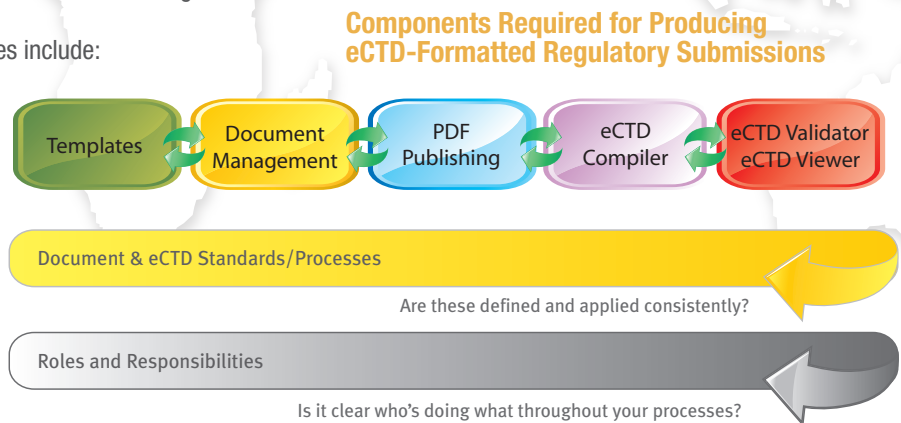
es include:

Components Required for Producing eCTD-Formatted Regulatory Submissions

Templates

Document Management

PDF Publishing

eCTD Compiler

eCTD Validator eCTD Viewer

Document & eCTD Standards/Processes

Are these defined and applied consistently?

Roles and Responsibilities

Is it clear who's doing what throughout your processes?